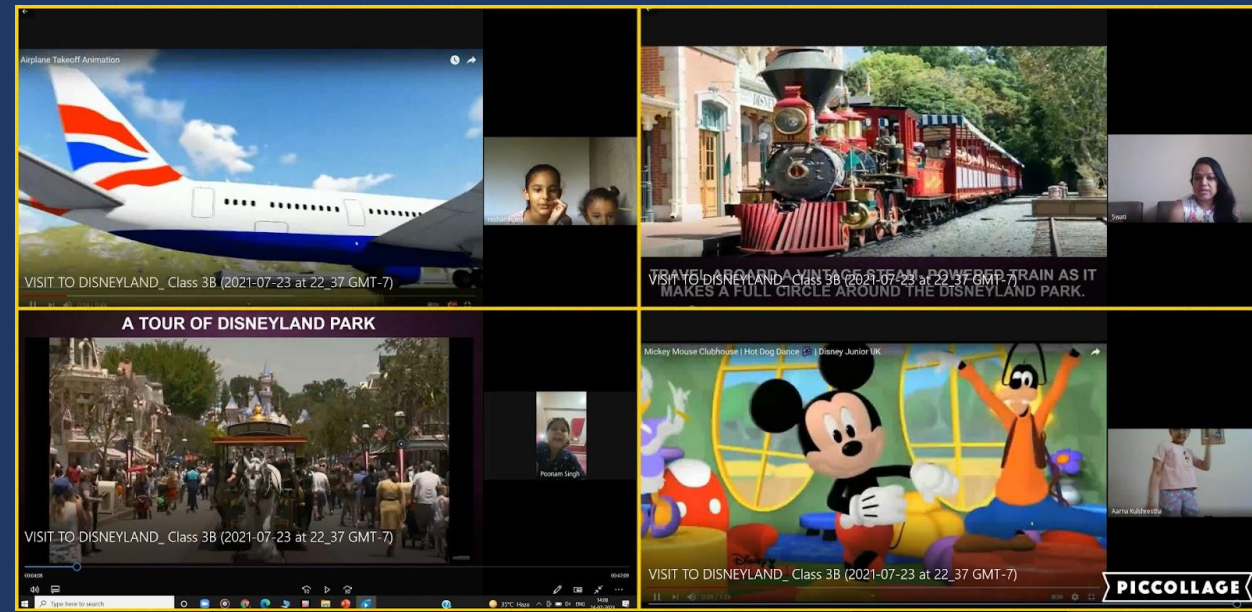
Airplane Takeoff Animation

VISIT TO DISNEYLAND_ Class 3B (2021-07-23 at 22_37 GMT-7)

TRAVEL ABOARD A VINTAGE STEAM-POWERED TRAIN AS IT MAKES A FULL CIRCLE AROUND THE DISNEYLAND PARK.

VISIT TO DISNEYLAND_ Class 3B (2021-07-23 at 22_37 GMT-7)

Swati

A TOUR OF DISNEYLAND PARK

Poonam Singh

VISIT TO DISNEYLAND_ Class 3B (2021-07-23 at 22_37 GMT-7)

00:04:08

00:47:09

Type here to search

35°C Haze

ENG

Mickey Mouse Clubhouse | Hot Dog Dance | Disney Junior UK

Aarna Kulshrestha

VISIT TO DISNEYLAND_ Class 3B (2021-07-23 at 22_37 GMT-7)

PICCOLLAGE